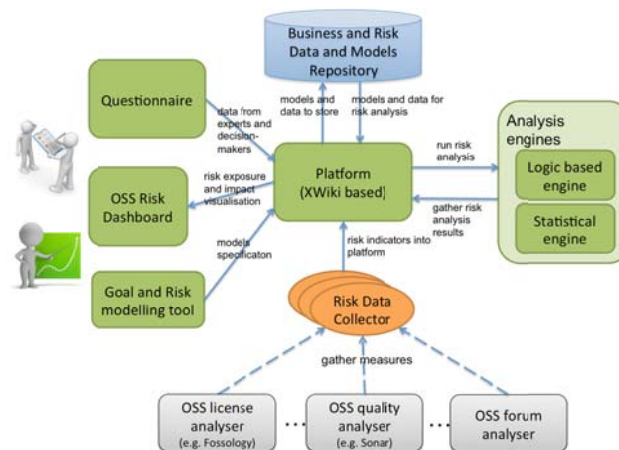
Business and Risk Data and Models Repository

Questionnaire

data from experts and decision-makers

models and data to store

models and data for risk analysis

Analysis engines

run risk analysis

Logic based engine

Platform (XWiki based)

OSS Risk Dashboard

risk exposure and impact visualisation

gather risk analysis results

Statistical engine

models specificaton

risk indicators into platform

Goal and Risk modelling tool

Risk Data Collector

gather measures

OSS license analyser (e.g. Fossology)

OSS quality analyser (e.g. Sonar)

OSS forum analyser